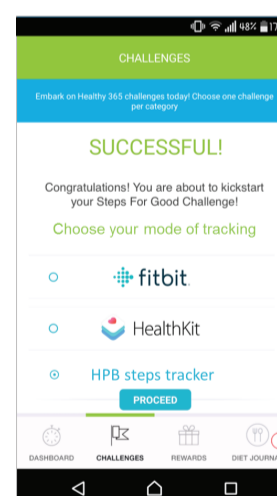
48% 17

CHALLENGES

Embark on Healthy 365 challenges today! Choose one challenge per category

SUCCESSFUL!

Congratulations! You are about to kickstart your Steps For Good Challenge!

Choose your mode of tracking

fitbit

HealthKit

HPB steps tracker

PROCEED

DASHBOARD CHALLENGES REWARDS DIET JOURNA